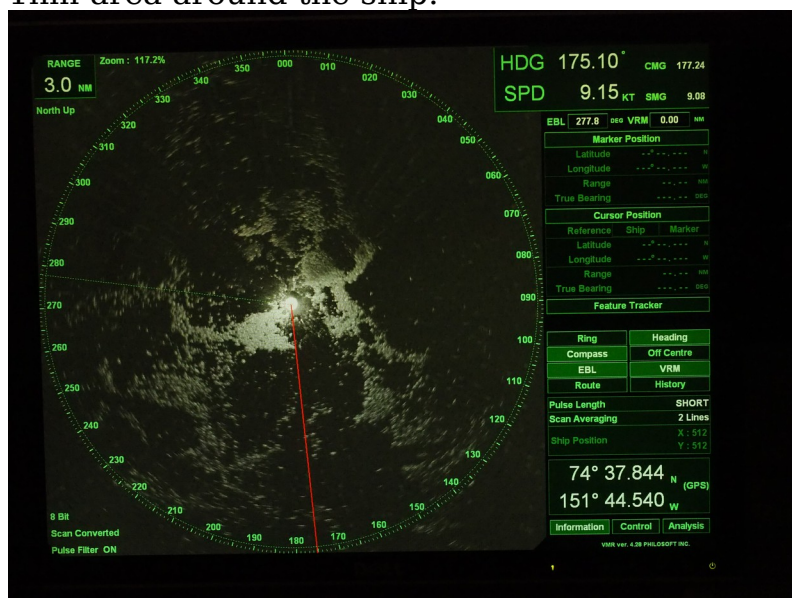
nm area around the ship.

RANGE
3.0 NM
Zoom : 117.2%
North Up

000 010 020 030 040 050 060 070 080 090 100 110 120 130 140 150 160 170 180 190 200 210 220 230 240 250 260 270 280 290 300 310 320 330 340 350

HDG 175.10° CMG 177.24
SPD 9.15 KT SMG 9.08

EBL 277.8 DEG VRM 0.00 NM

Marker Position
Latitude --°--.--- N
Longitude ---°--.--- W
Range --.-- NM
True Bearing ---.-- DEG

Cursor Position
Reference Ship Marker
Latitude --°--.--- N
Longitude ---°--.--- W
Range --.-- NM
True Bearing ---.-- DEG

Feature Tracker

| Ring | Heading |
|---|---|
| Compass | Off Centre |
| EBL | VRM |
| Route | History |

Pulse Length SHORT
Scan Averaging 2 Lines
Ship Position X : 512 Y : 512

74° 37.844 N (GPS)
151° 44.540 W

Information Control Analysis

VMR ver. 4.3B PHILOSOFT INC.

8 Bit
Scan Converted
Pulse Filter ON